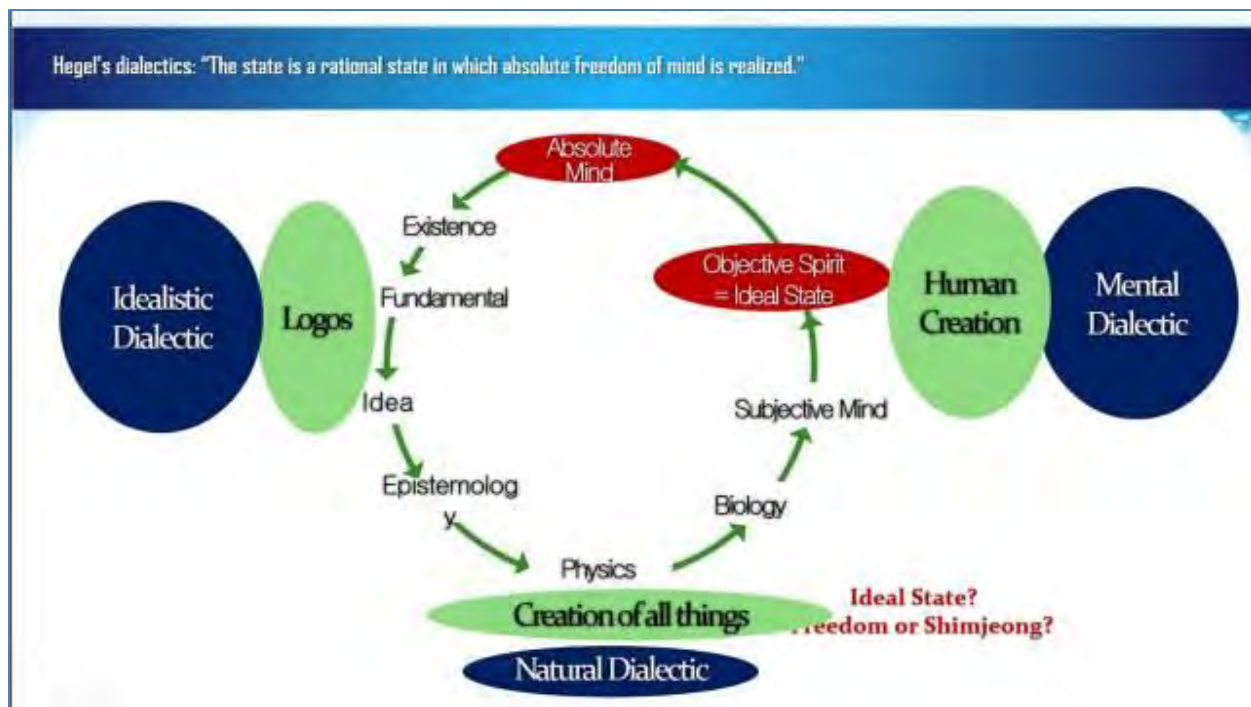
Hegel's dialectics: "The state is a rational state in which absolute freedom of mind is realized."

Absolute Mind

Existence

Fundamental

Idea

Epistemolog y

Physics

Biology

Subjective Mind

Objective Spirit = Ideal State

Idealistic Dialectic

Logos

Human Creation

Mental Dialectic

Creation of all things

Natural Dialectic

Ideal State?
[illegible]reedom or Shimjeong?